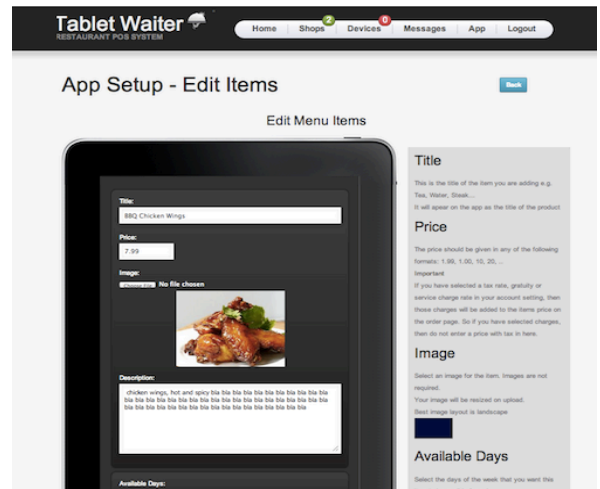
Tablet Waiter
RESTAURANT POS SYSTEM

Home
Shops 2
Devices 0
Messages
App
Logout

App Setup - Edit Items

Back

Edit Menu Items

Title:
BBQ Chicken Wings

Price:
7.99

Image:
Choose File No file chosen

Description:
chicken wings, hot and spicy bla bla bla bla bla bla bla bla bla bla bla bla bla bla bla bla bla bla bla bla bla bla bla bla bla bla bla bla bla bla bla bla bla bla bla bla bla

Available Days:

Title

This is the title of the item you are adding e.g. Tea, Water, Steak...
It will apear on the app as the title of the product

Price

The price should be given in any of the following formats: 1.99, 1.00, 10, 20, ...
Important
If you have selected a tax rate, gratuity or service charge rate in your account setting, then those charges will be added to the items price on the order page. So if you have selected charges, then do not enter a price with tax in here.

Image

Select an image for the item. Images are not required.
Your image will be resized on upload.
Best image layout is landscape

Available Days

Select the days of the week that you want this